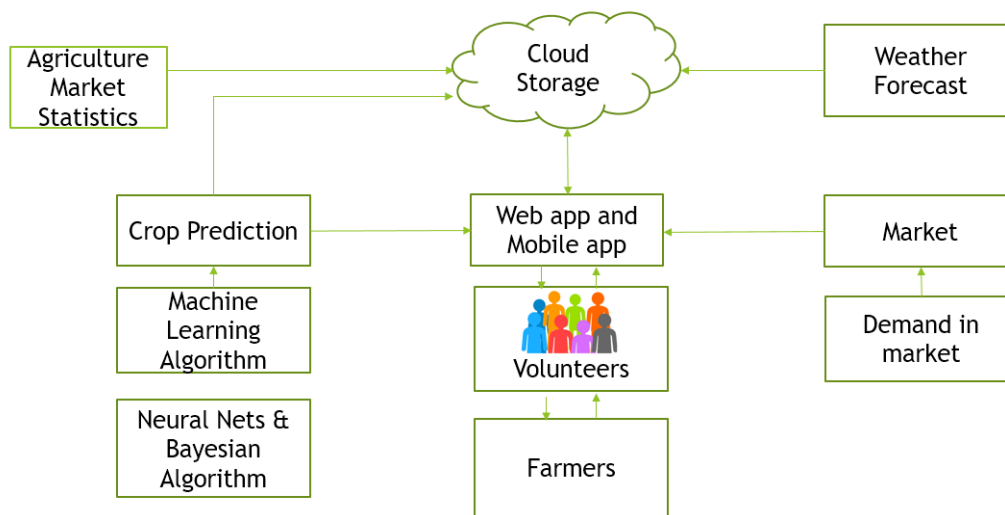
Agriculture Market Statistics

Cloud Storage

Weather Forecast

Crop Prediction

Web app and Mobile app

Market

Machine Learning Algorithm

Volunteers

Demand in market

Neural Nets & Bayesian Algorithm

Farmers